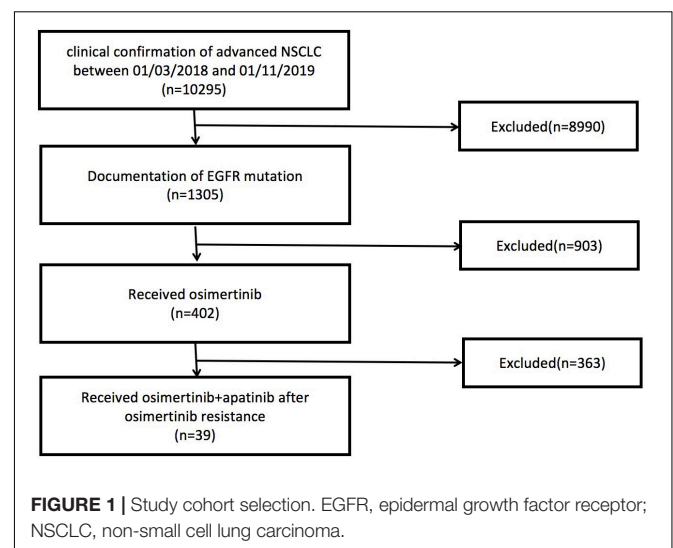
clinical confirmation of advanced NSCLC between 01/03/2018 and 01/11/2019 (n=10295)

Excluded(n=8990)

Documentation of EGFR mutation (n=1305)

Excluded(n=903)

Received osimertinib (n=402)

Excluded(n=363)

Received osimertinib+apatinib after osimertinib resistance (n=39)

**FIGURE 1 |** Study cohort selection. EGFR, epidermal growth factor receptor; NSCLC, non-small cell lung carcinoma.